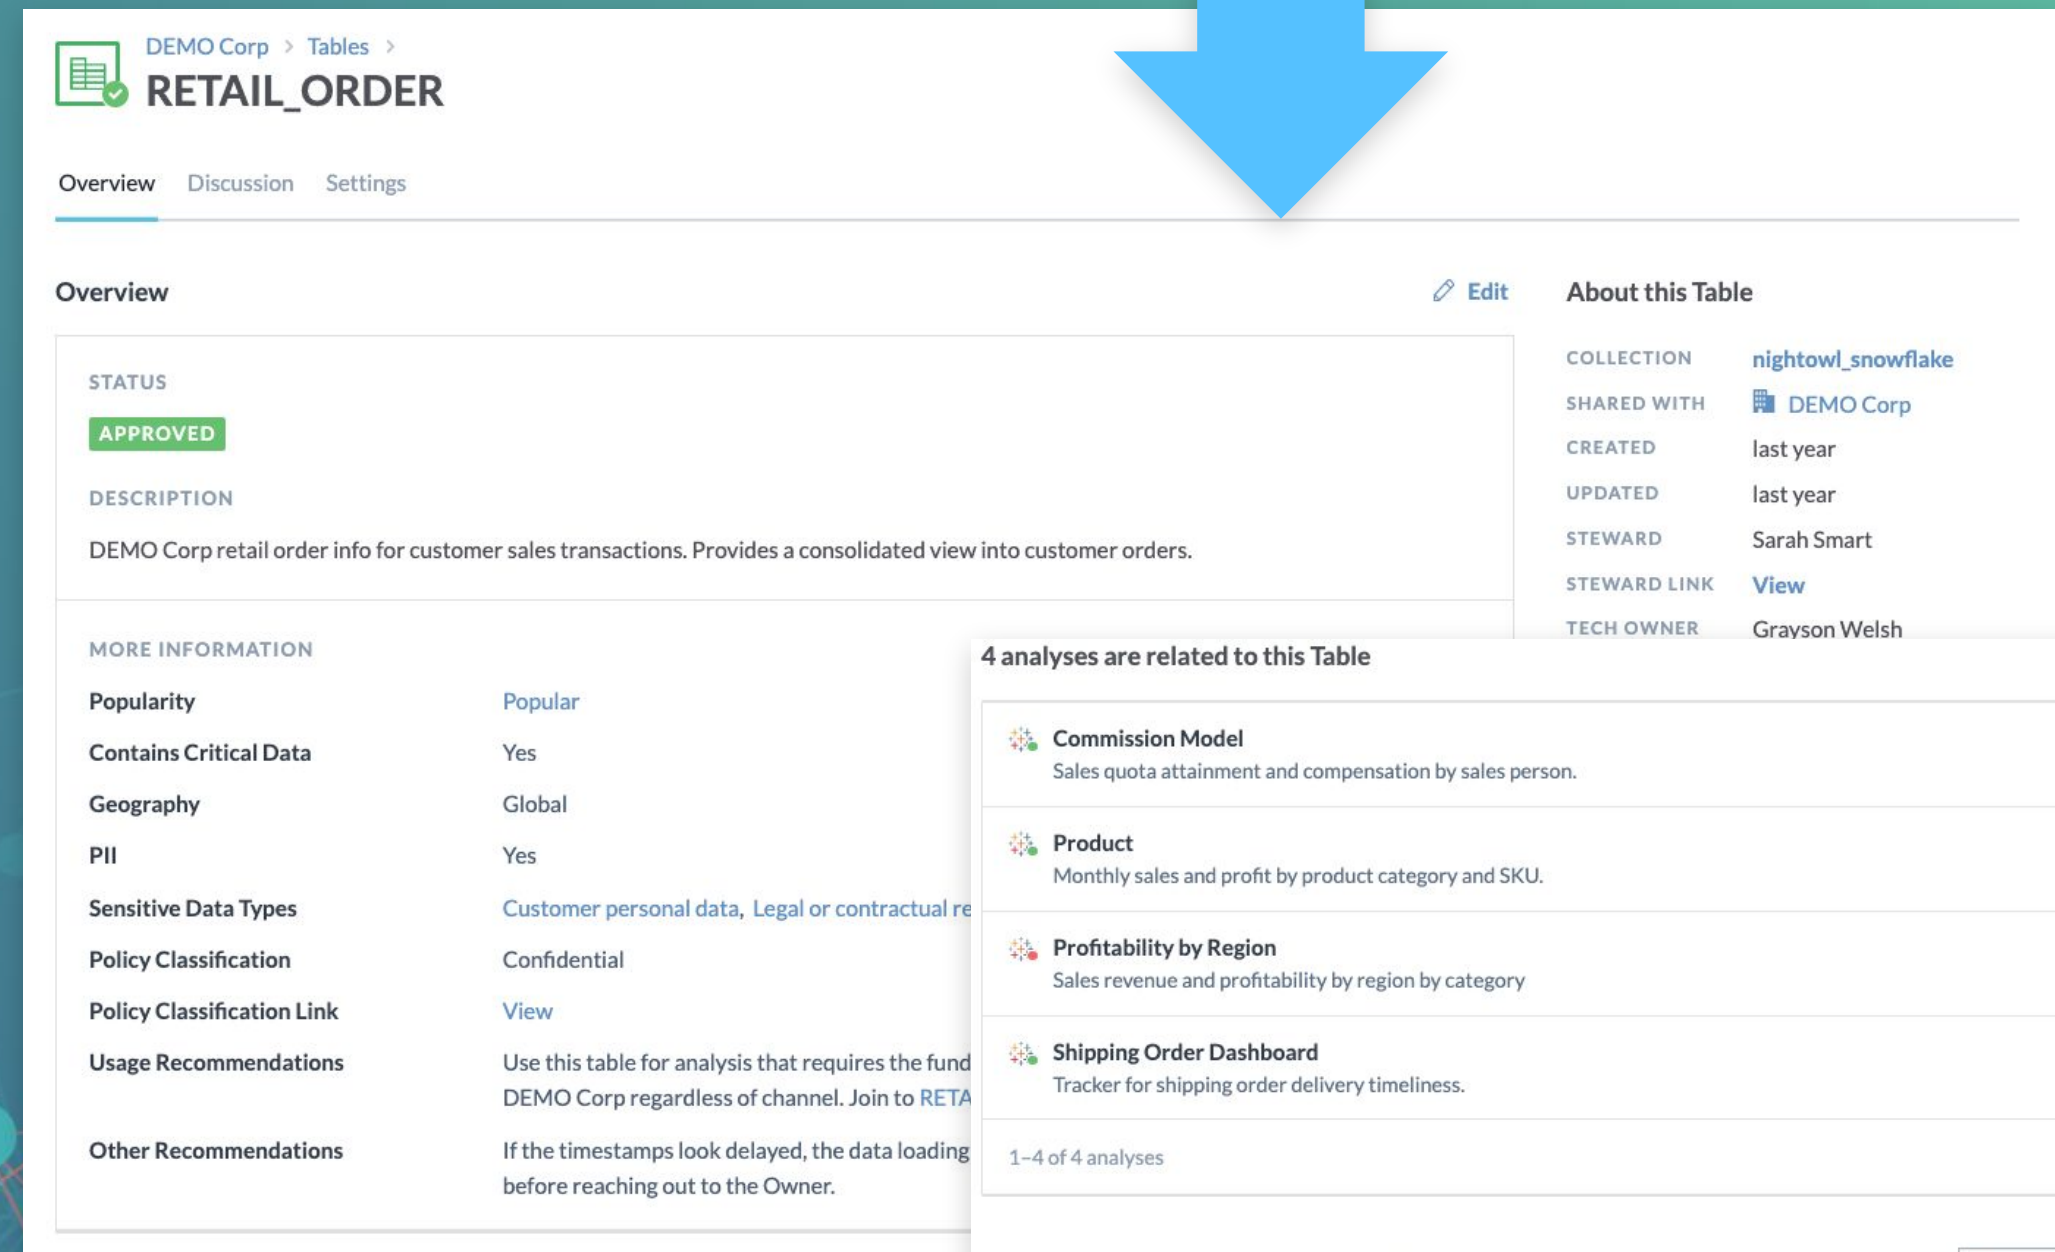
DEMO Corp > Tables >
RETAIL_ORDER

Overview Discussion Settings

Overview Edit

STATUS
APPROVED

DESCRIPTION
DEMO Corp retail order info for customer sales transactions. Provides a consolidated view into customer orders.

MORE INFORMATION

| | |
|---|---|
| Popularity | Popular |
| Contains Critical Data | Yes |
| Geography | Global |
| PII | Yes |
| Sensitive Data Types | Customer personal data, Legal or contractual re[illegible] |
| Policy Classification | Confidential |
| Policy Classification Link | View |
| Usage Recommendations | Use this table for analysis that requires the fund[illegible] DEMO Corp regardless of channel. Join to RETA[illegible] |
| Other Recommendations | If the timestamps look delayed, the data loading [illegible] before reaching out to the Owner. |

About this Table

| | |
|---|---|
| COLLECTION | nightowl_snowflake |
| SHARED WITH | DEMO Corp |
| CREATED | last year |
| UPDATED | last year |
| STEWARD | Sarah Smart |
| STEWARD LINK | View |
| TECH OWNER | Grayson Welsh |

4 analyses are related to this Table

Commission Model
Sales quota attainment and compensation by sales person.

Product
Monthly sales and profit by product category and SKU.

Profitability by Region
Sales revenue and profitability by region by category

Shipping Order Dashboard
Tracker for shipping order delivery timeliness.

1–4 of 4 analyses